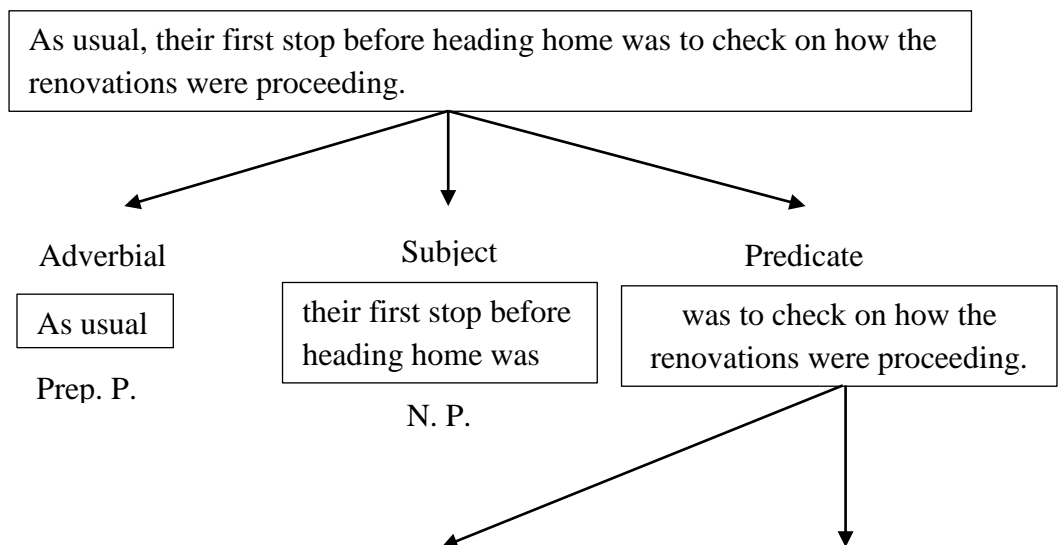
As usual, their first stop before heading home was to check on how the renovations were proceeding.

Adverbial

As usual

Prep. P.

Subject

their first stop before heading home was

N. P.

Predicate

was to check on how the renovations were proceeding.